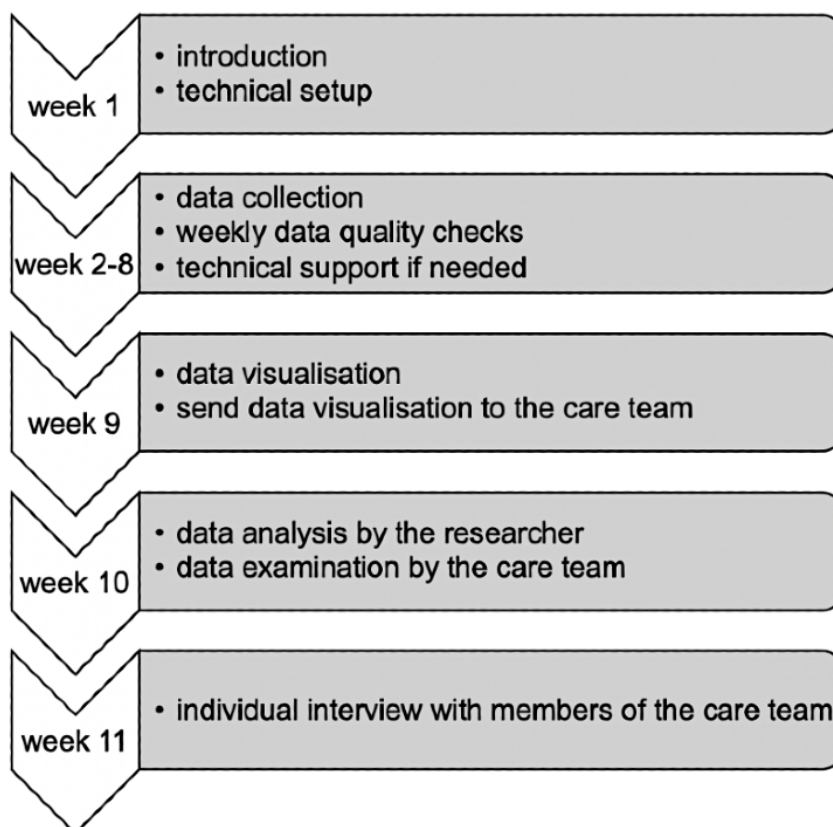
week 1

• introduction
• technical setup

week 2-8

• data collection
• weekly data quality checks
• technical support if needed

week 9

• data visualisation
• send data visualisation to the care team

week 10

• data analysis by the researcher
• data examination by the care team

week 11

• individual interview with members of the care team